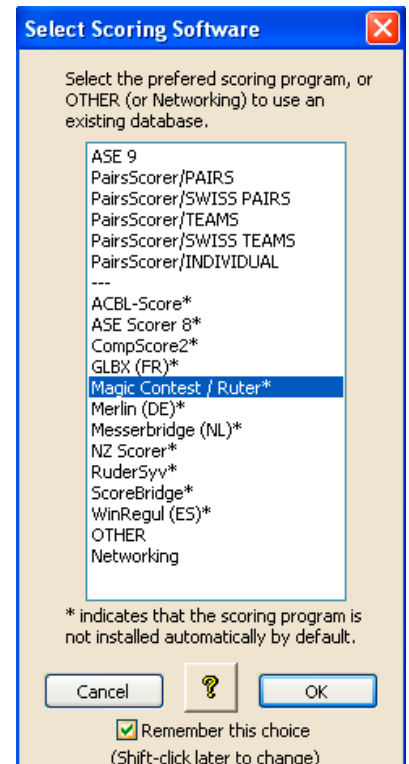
Select Scoring Software

Select the prefered scoring program, or OTHER (or Networking) to use an existing database.

ASE 9
PairsScorer/PAIRS
PairsScorer/SWISS PAIRS
PairsScorer/TEAMS
PairsScorer/SWISS TEAMS
PairsScorer/INDIVIDUAL
---
ACBL-Score*
ASE Scorer 8*
CompScore2*
GLBX (FR)*
Magic Contest / Ruter*
Merlin (DE)*
Messerbridge (NL)*
NZ Scorer*
RuderSyv*
ScoreBridge*
WinRegul (ES)*
OTHER
Networking

* indicates that the scoring program is not installed automatically by default.

Cancel
?
OK

Remember this choice
(Shift-click later to change)